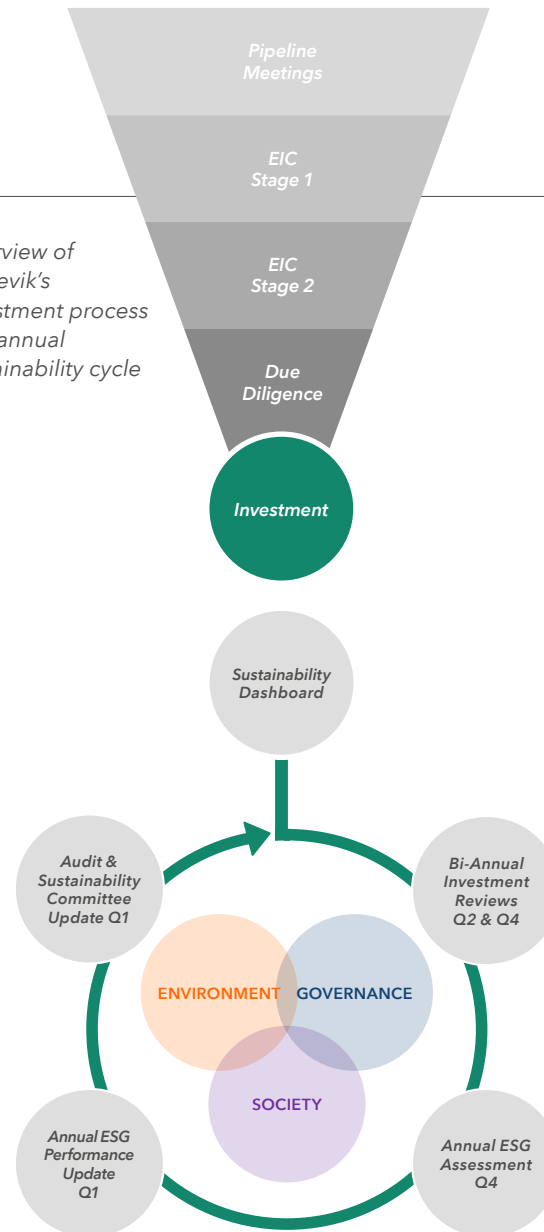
Pipeline Meetings

EIC Stage 1

EIC Stage 2

Due Diligence

Investment

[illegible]rview of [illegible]evik's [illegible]stment process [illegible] annual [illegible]inability cycle

Sustainability Dashboard

Audit & Sustainability Committee Update Q1

Bi-Annual Investment Reviews Q2 & Q4

ENVIRONMENT

GOVERNANCE

SOCIETY

Annual ESG Performance Update Q1

Annual ESG Assessment Q4